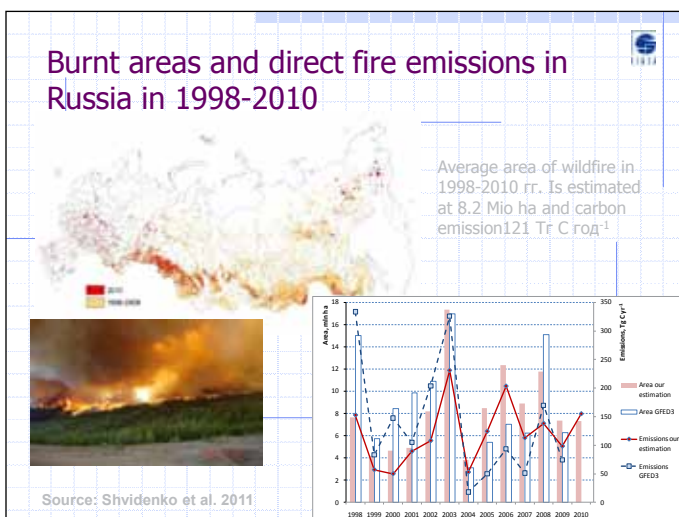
IIASA

Burnt areas and direct fire emissions in Russia in 1998-2010

2010
1998-2009

Average area of wildfire in 1998-2010 гг. Is estimated at 8.2 Mio ha and carbon emission121 Тг С год$^{-1}$

Area, mln ha

Emissions, Tg C yr$^{-1}$

18
16
14
12
10
8
6
4
2
0

350
300
250
200
150
100
50
0

1998 1999 2000 2001 2002 2003 2004 2005 2006 2007 2008 2009 2010

Area our estimation
Area GFED3
Emissions our estimation
Emissions GFED3

Source: Shvidenko et al. 2011